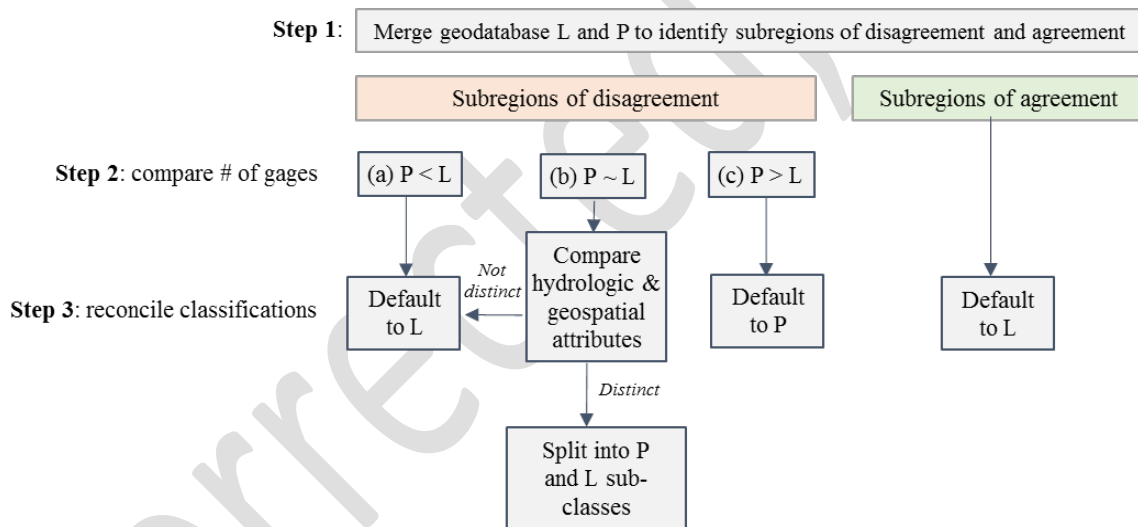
**Step 1**: Merge geodatabase L and P to identify subregions of disagreement and agreement

Subregions of disagreement

Subregions of agreement

**Step 2**: compare # of gages

(a) P < L

(b) P ~ L

(c) P > L

**Step 3**: reconcile classifications

Default to L

*Not distinct*

Compare hydrologic & geospatial attributes

Default to P

Default to L

*Distinct*

Split into P and L subclasses

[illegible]